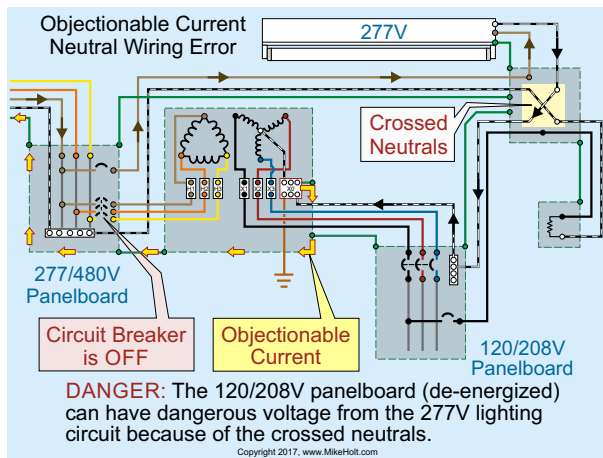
Objectionable Current Neutral Wiring Error

277V

Crossed Neutrals

277/480V Panelboard

120/208V Panelboard

Circuit Breaker is OFF

Objectionable Current

DANGER: The 120/208V panelboard (de-energized) can have dangerous voltage from the 277V lighting circuit because of the crossed neutrals.

Copyright 2017, www.MikeHolt.com